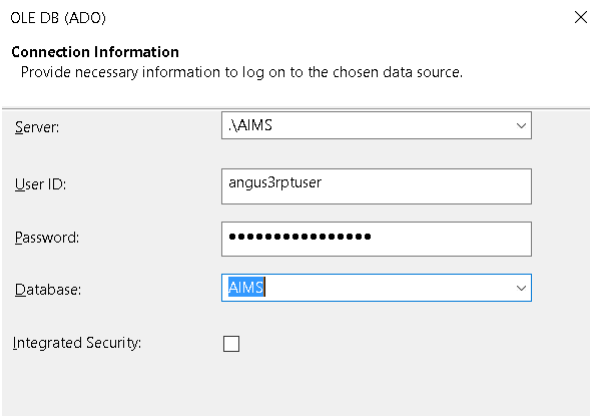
OLE DB (ADO)

×

Connection Information

Provide necessary information to log on to the chosen data source.

Server: .\AIMS

User ID: angus3rptuser

Password: ••••••••••••••••

Database: AIMS

Integrated Security: